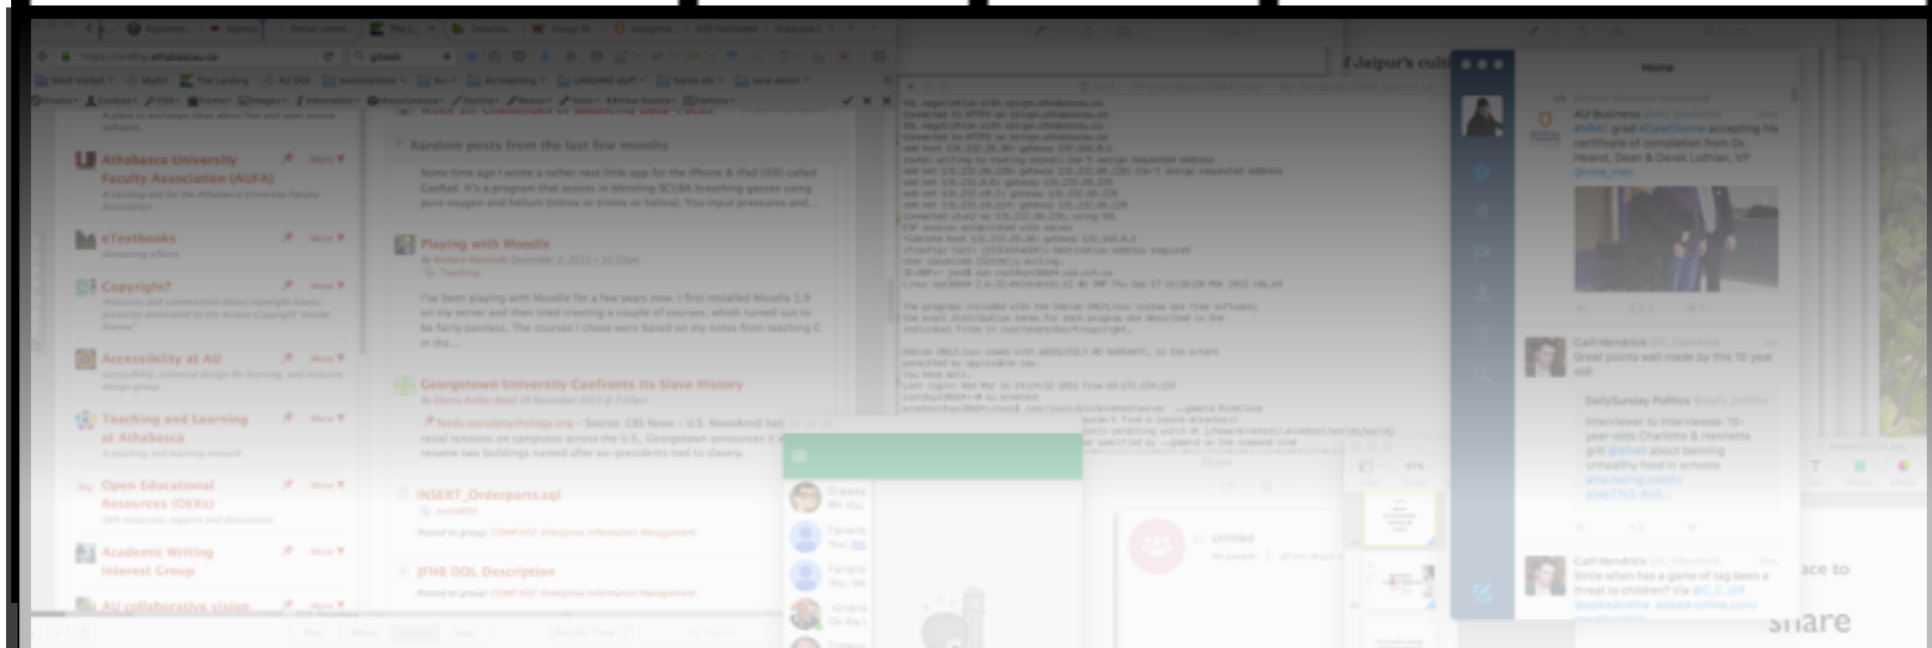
Athabasca University Faculty Association (AUFA)

eTextbooks

Copyright?

Accessibility at AU

Teaching and Learning at Athabasca

Open Educational Resources (OERs)

Academic Writing Interest Group

AU collaborative vision

Random posts from the last few months

Playing with Moodle

Georgetown University Confronts Its Slave History

INSERT_Orderparts.sql

JFH8 OOL Description

Jaipur's cult

Home

Untitled

ace to

share